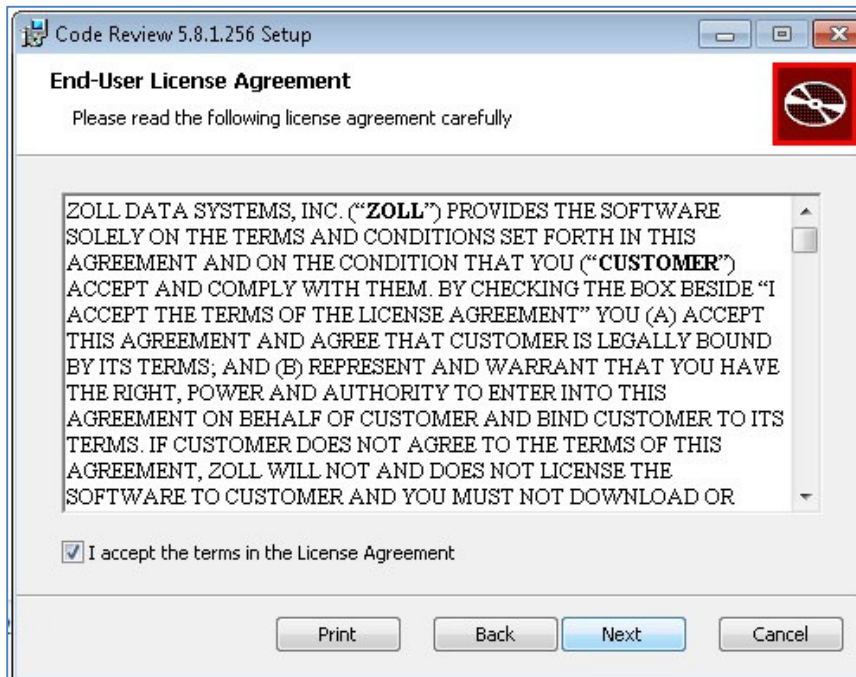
Code Review 5.8.1.256 Setup

End-User License Agreement

Please read the following license agreement carefully

ZOLL DATA SYSTEMS, INC. ("**ZOLL**") PROVIDES THE SOFTWARE SOLELY ON THE TERMS AND CONDITIONS SET FORTH IN THIS AGREEMENT AND ON THE CONDITION THAT YOU ("**CUSTOMER**") ACCEPT AND COMPLY WITH THEM. BY CHECKING THE BOX BESIDE "I ACCEPT THE TERMS OF THE LICENSE AGREEMENT" YOU (A) ACCEPT THIS AGREEMENT AND AGREE THAT CUSTOMER IS LEGALLY BOUND BY ITS TERMS; AND (B) REPRESENT AND WARRANT THAT YOU HAVE THE RIGHT, POWER AND AUTHORITY TO ENTER INTO THIS AGREEMENT ON BEHALF OF CUSTOMER AND BIND CUSTOMER TO ITS TERMS. IF CUSTOMER DOES NOT AGREE TO THE TERMS OF THIS AGREEMENT, ZOLL WILL NOT AND DOES NOT LICENSE THE SOFTWARE TO CUSTOMER AND YOU MUST NOT DOWNLOAD OR

I accept the terms in the License Agreement

Print Back Next Cancel